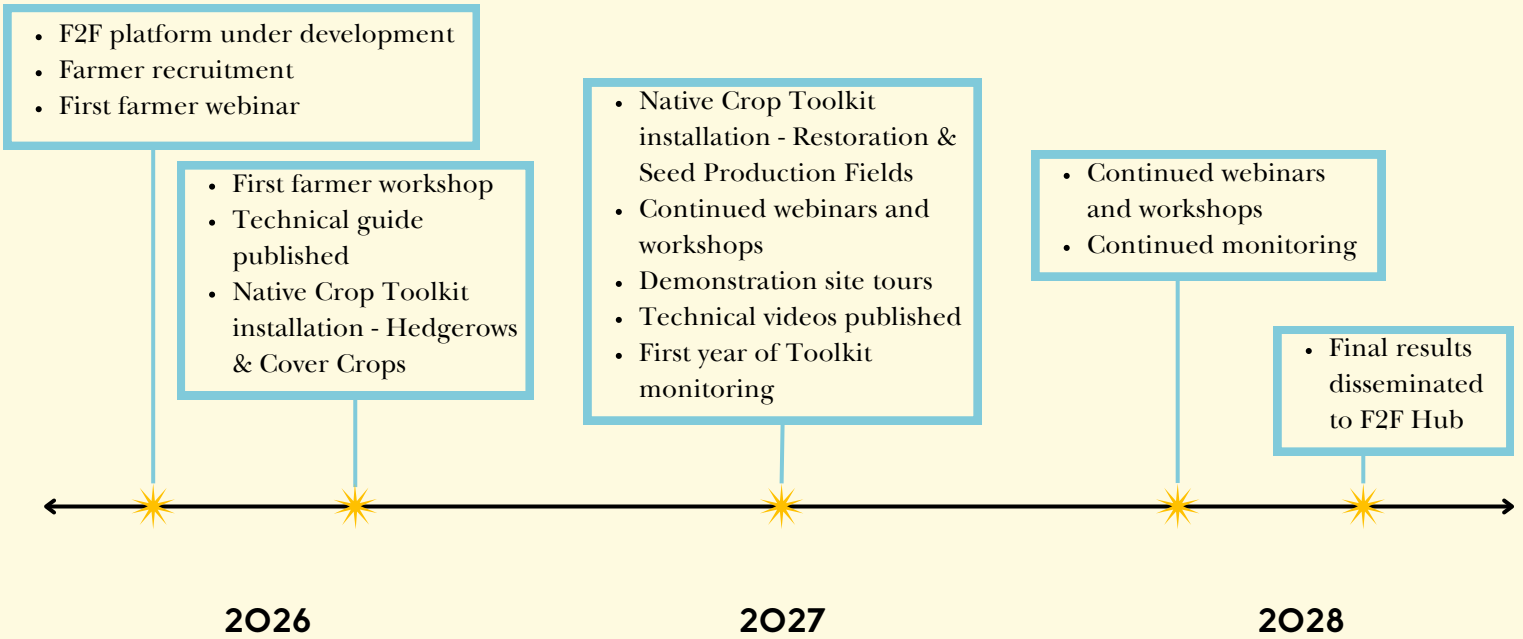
- F2F platform under development
- Farmer recruitment
- First farmer webinar

- First farmer workshop
- Technical guide published
- Native Crop Toolkit installation - Hedgerows & Cover Crops

- Native Crop Toolkit installation - Restoration & Seed Production Fields
- Continued webinars and workshops
- Demonstration site tours
- Technical videos published
- First year of Toolkit monitoring

- Continued webinars and workshops
- Continued monitoring

- Final results disseminated to F2F Hub

2026

2027

2028